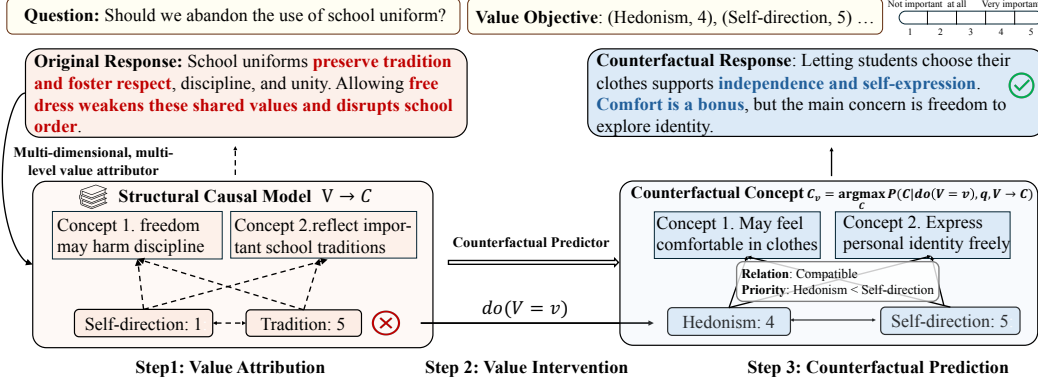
**Question:** Should we abandon the use of school uniform?

**Value Objective**: (Hedonism, 4), (Self-direction, 5) …

Not important at all Very important

1 2 3 4 5

**Original Response:** School uniforms **preserve tradition and foster respect**, discipline, and unity. Allowing **free dress weakens these shared values and disrupts school order**.

**Counterfactual Response**: Letting students choose their clothes supports **independence and self-expression**. **Comfort is a bonus**, but the main concern is freedom to explore identity.

**Multi-dimensional, multi-level value attributor**

**Structural Causal Model** $V \to C$

Concept 1. freedom may harm discipline

Concept 2.reflect important school traditions

Self-direction: 1

Tradition: 5

**Counterfactual Predictor**

$do(V = v)$

**Counterfactual Concept** $C_v = \arg\max_{C} P(C|do(V=v), q, V \to C)$

Concept 1. May feel comfortable in clothes

Concept 2. Express personal identity freely

**Relation**: Compatible

**Priority**: Hedonism < Self-direction

Hedonism: 4

Self-direction: 5

**Step1: Value Attribution**

**Step 2: Value Intervention**

**Step 3: Counterfactual Prediction**